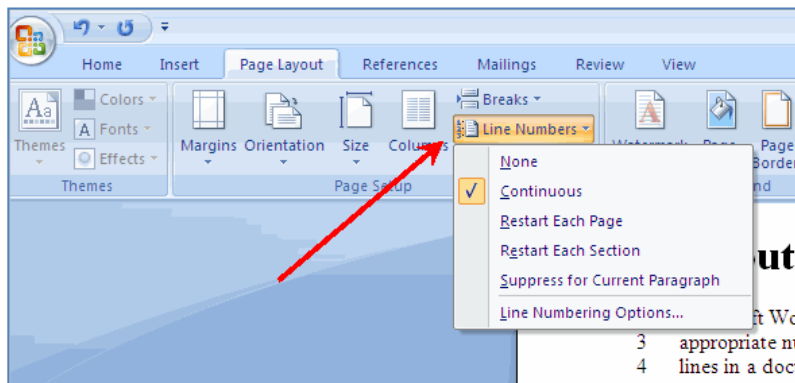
Home Insert Page Layout References Mailings Review View

Themes
Colors
Fonts
Effects
Themes

Margins Orientation Size Colu
Page Setup

Breaks
Line Numbers

None
Continuous
Restart Each Page
Restart Each Section
Suppress for Current Paragraph
Line Numbering Options...

Watermark Page Page Border
nd

ut
ft Wo
3 appropriate nu
4 lines in a doc